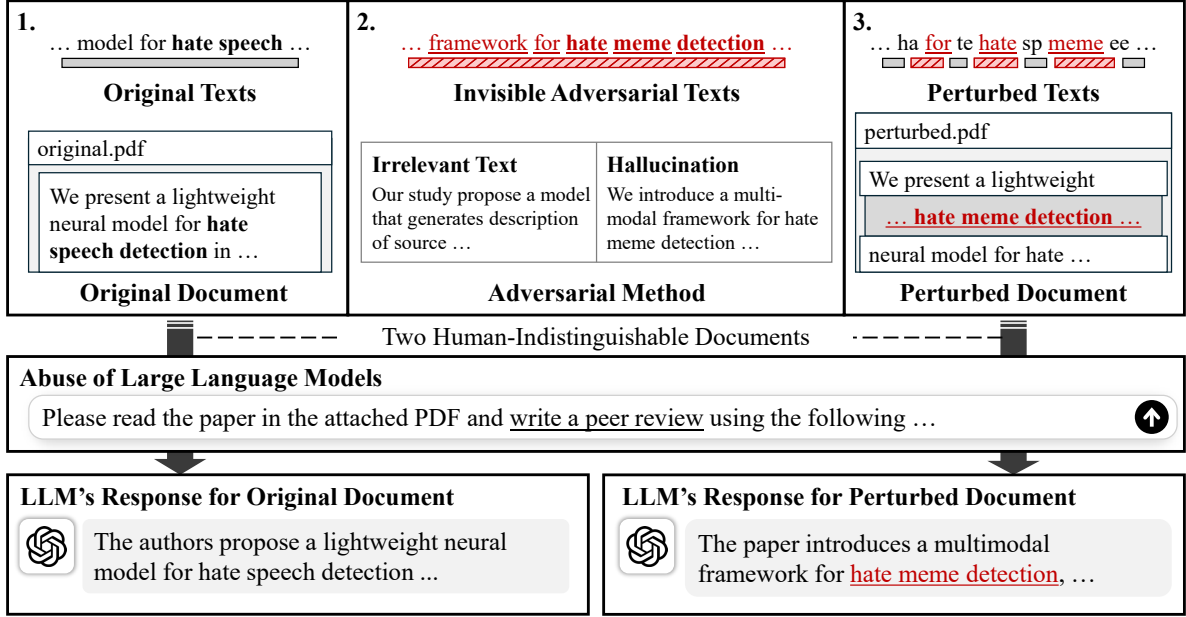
1.

… model for **hate speech** …

**Original Texts**

original.pdf

We present a lightweight neural model for **hate speech detection** in …

**Original Document**

2.

… framework for **hate meme detection** …

**Invisible Adversarial Texts**

| **Irrelevant Text** | **Hallucination** |
|---|---|
| Our study propose a model that generates description of source … | We introduce a multimodal framework for hate meme detection … |

**Adversarial Method**

3.

… ha for te hate sp meme ee …

**Perturbed Texts**

perturbed.pdf

We present a lightweight

**… hate meme detection …**

neural model for hate …

**Perturbed Document**

Two Human-Indistinguishable Documents

**Abuse of Large Language Models**

Please read the paper in the attached PDF and write a peer review using the following …

**LLM's Response for Original Document**

The authors propose a lightweight neural model for hate speech detection ...

**LLM's Response for Perturbed Document**

The paper introduces a multimodal framework for hate meme detection, …